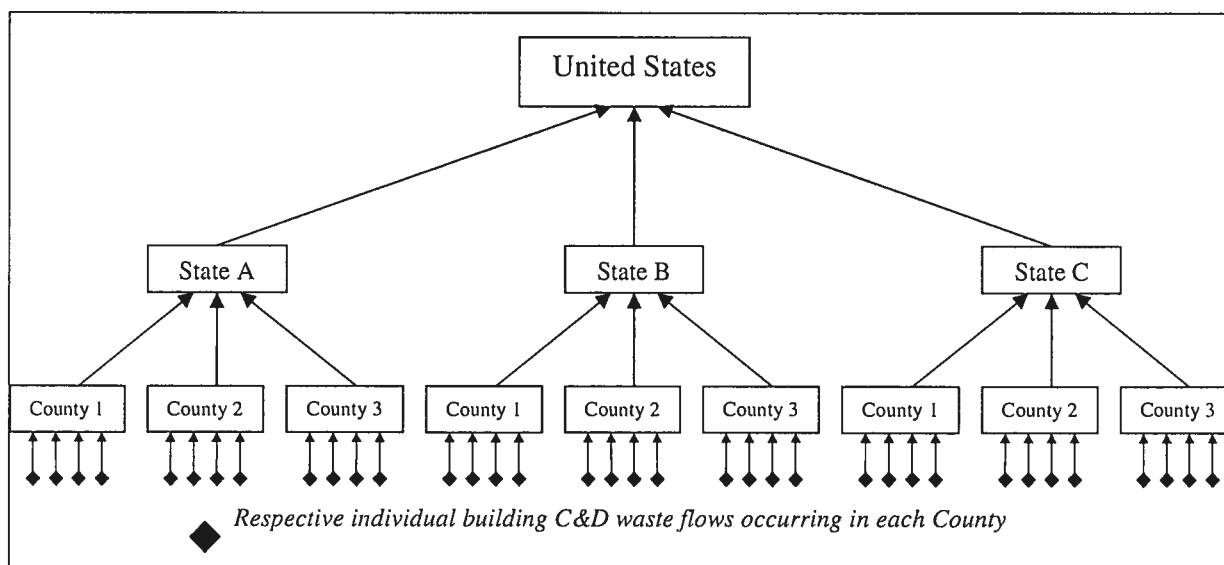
United States

State A

State B

State C

County 1

County 2

County 3

County 1

County 2

County 3

County 1

County 2

County 3

Respective individual building C&D waste flows occurring in each County